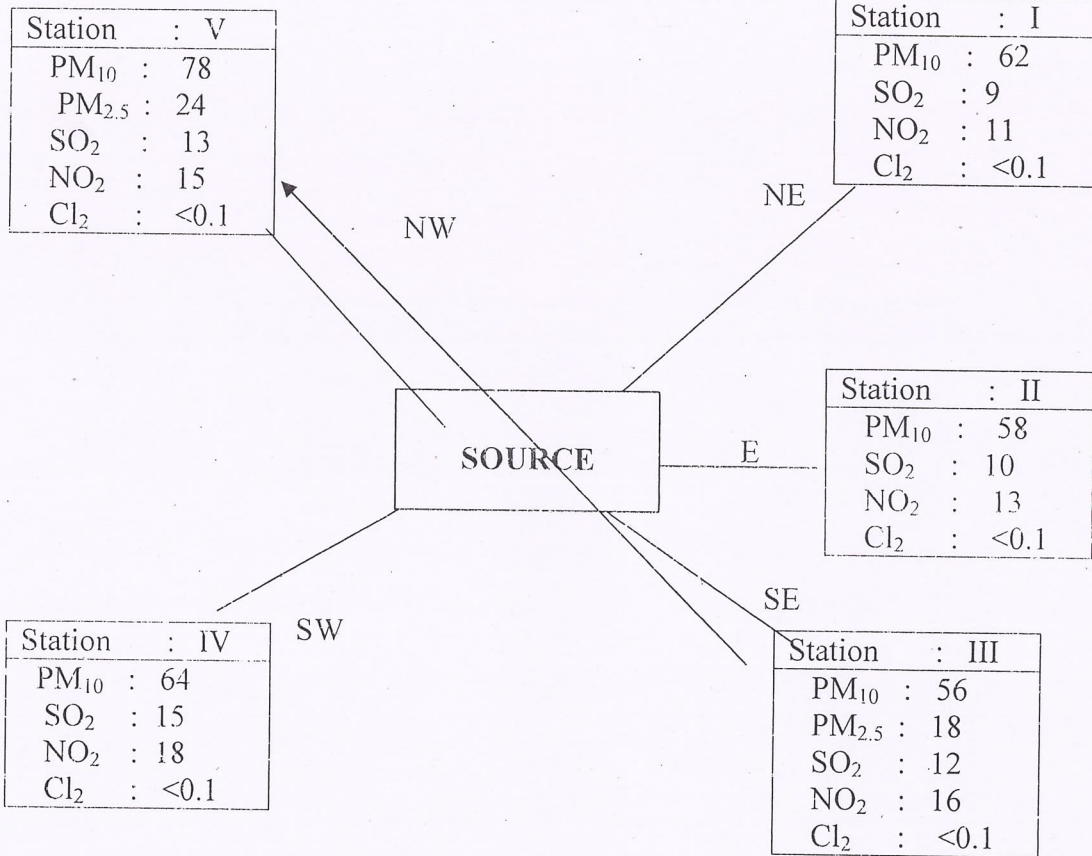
Station : V
$PM_{10}$ : 78
$PM_{2.5}$ : 24
$SO_2$ : 13
$NO_2$ : 15
$Cl_2$ : <0.1

Station : I
$PM_{10}$ : 62
$SO_2$ : 9
$NO_2$ : 11
$Cl_2$ : <0.1

NE

NW

Station : II
$PM_{10}$ : 58
$SO_2$ : 10
$NO_2$ : 13
$Cl_2$ : <0.1

SOURCE

E

SE

Station : IV
$PM_{10}$ : 64
$SO_2$ : 15
$NO_2$ : 18
$Cl_2$ : <0.1

SW

Station : III
$PM_{10}$ : 56
$PM_{2.5}$ : 18
$SO_2$ : 12
$NO_2$ : 16
$Cl_2$ : <0.1